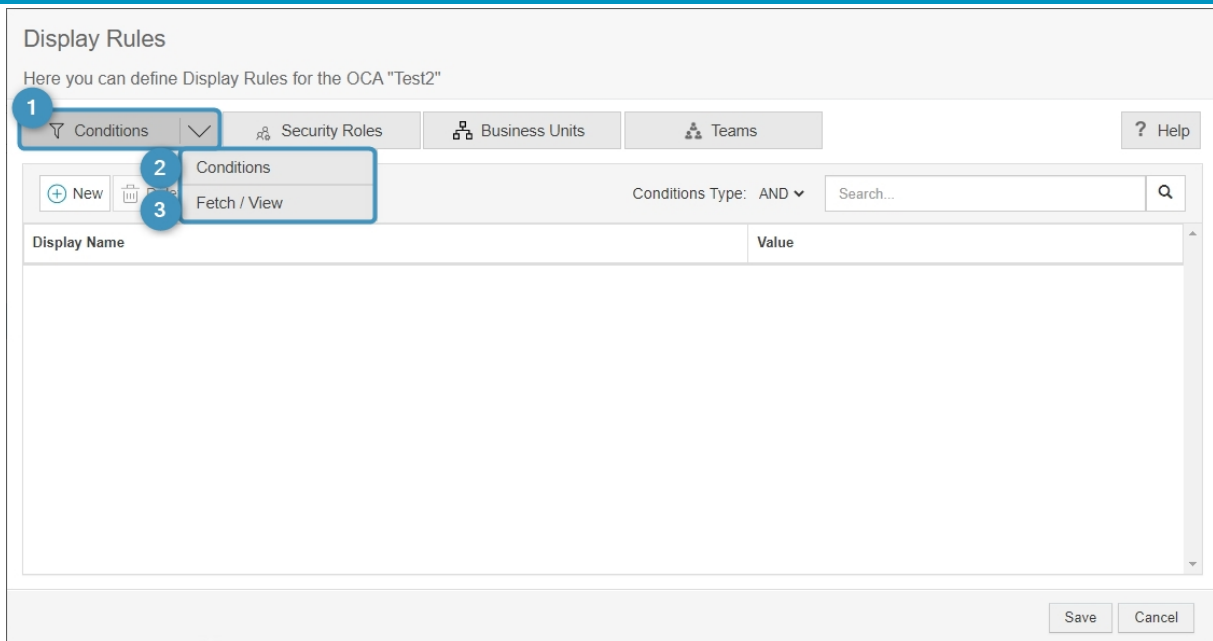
Display Rules

Here you can define Display Rules for the OCA "Test2"

1

Conditions

Security Roles

Business Units

Teams

? Help

2 Conditions

3 Fetch / View

New

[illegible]

Conditions Type: AND

Search...

| Display Name | Value |
|---|---|

Save

Cancel